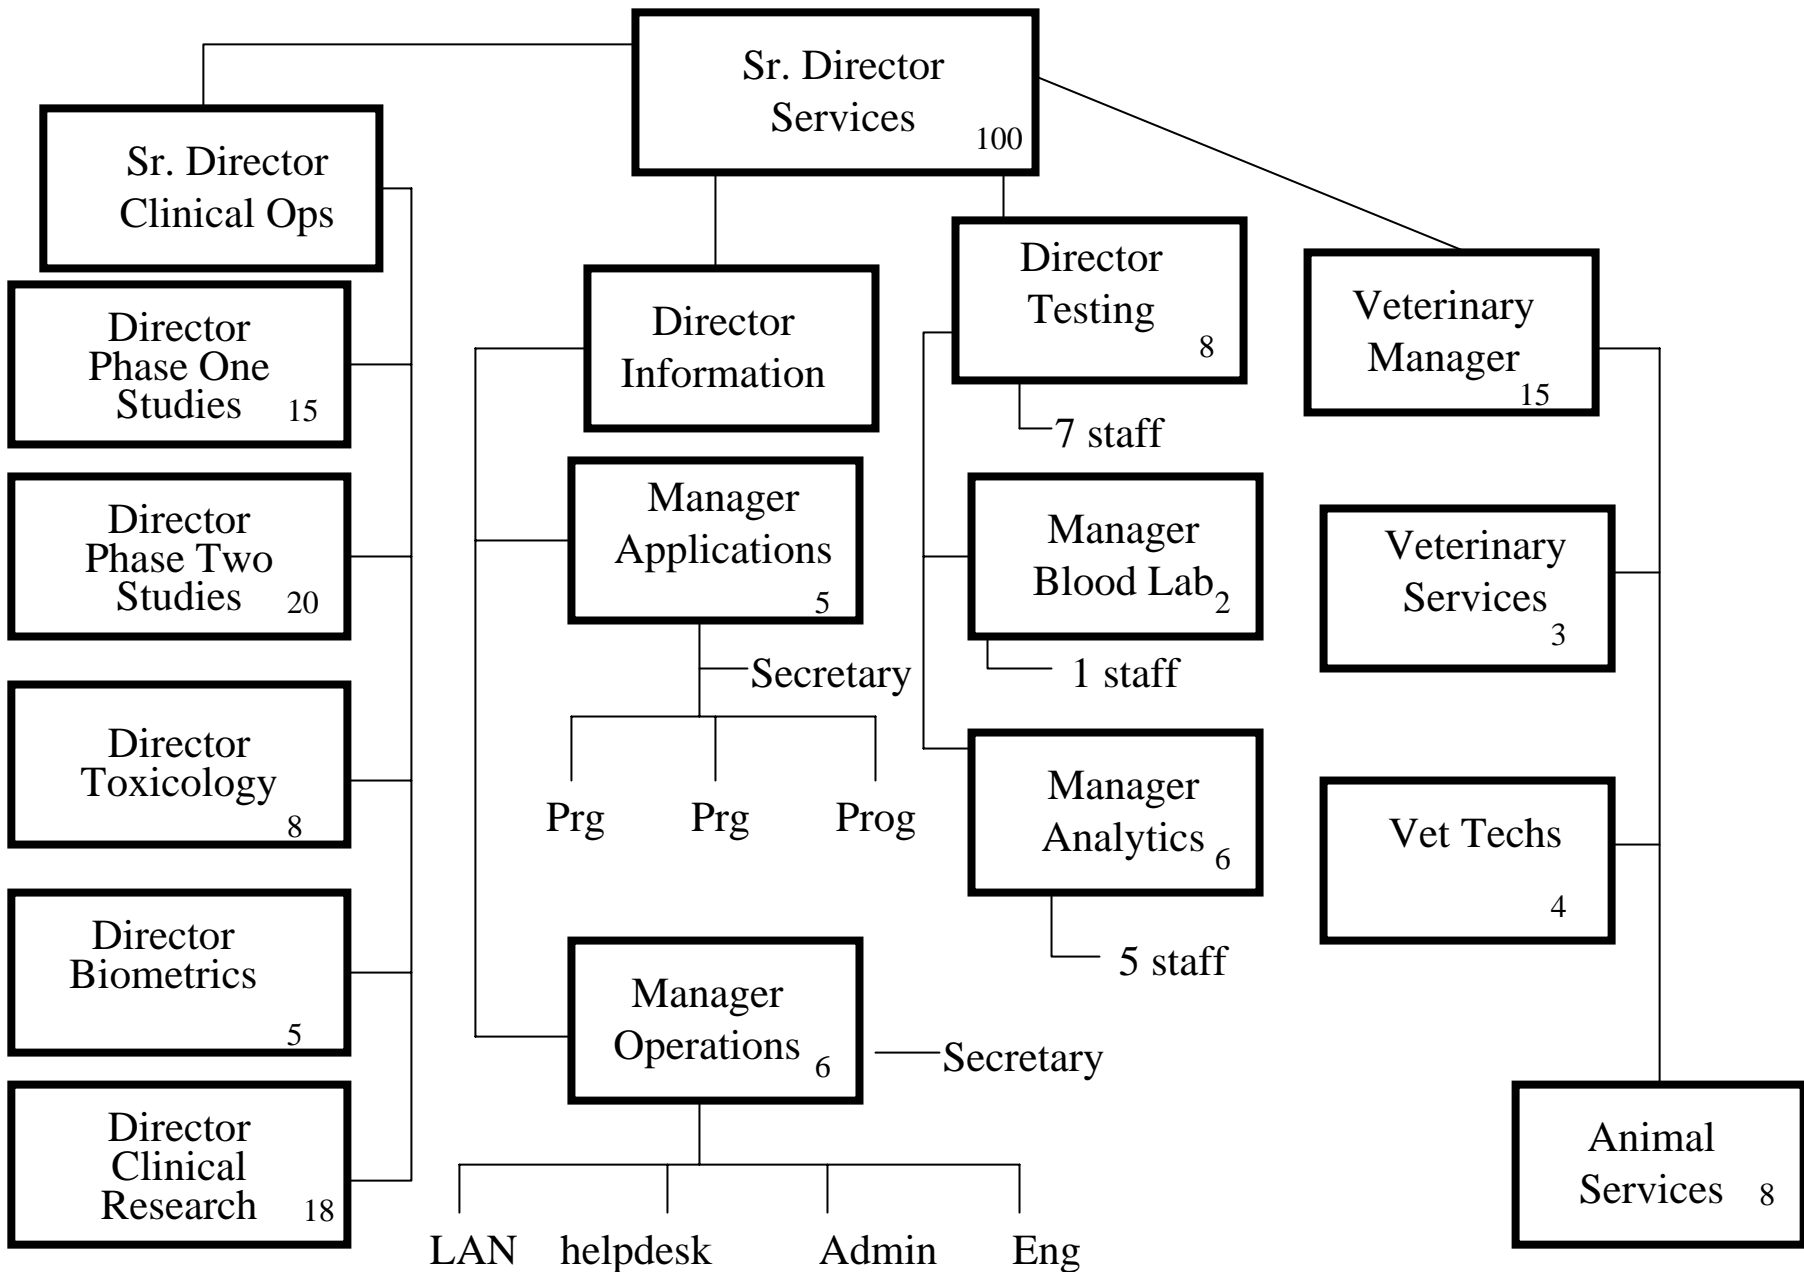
Sr. Director Services 100

Sr. Director Clinical Ops

Director Phase One Studies 15

Director Phase Two Studies 20

Director Toxicology 8

Director Biometrics 5

Director Clinical Research 18

Director Information

Manager Applications 5

Secretary

Prg Prg Prog

Manager Operations 6

Secretary

LAN helpdesk Admin Eng

Director Testing 8

7 staff

Manager Blood Lab$_2$

1 staff

Manager Analytics 6

5 staff

Veterinary Manager 15

Veterinary Services 3

Vet Techs 4

Animal Services 8